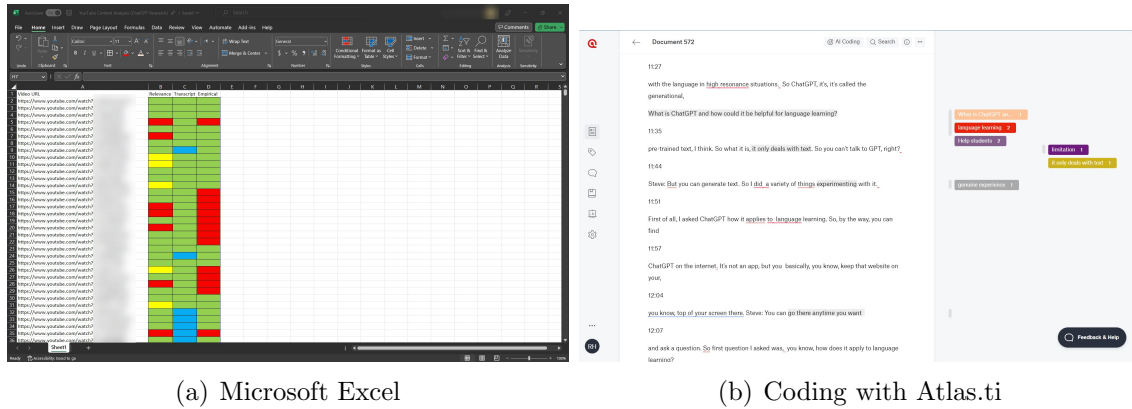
File Home Insert Draw Page Layout Formulas Data Review View Automate Add-ins Help

Comments Share

Wrap Text

Merge & Center

General

Conditional Formatting Format as Table Cell Styles

Insert Delete Format

Sort & Filter Find & Select

Analyze Data

Sensitivity

Undo Clipboard Font Alignment Number Styles Cells Editing Analysis Sensitivity

H7

| | A | B | C | D | E | F | G | H | I | J | K | L | M | N | O | P | Q | R | S |
|---|---|---|---|---|---|---|---|---|---|---|---|---|---|---|---|---|---|---|---|
| 1 | Video URL | Relevance | Transcript | Empirical | | | | | | | | | | | | | | | |
| 2 | https://www.youtube.com/watch? | | | | | | | | | | | | | | | | | | |
| 3 | https://www.youtube.com/watch? | | | | | | | | | | | | | | | | | | |
| 4 | https://www.youtube.com/watch? | | | | | | | | | | | | | | | | | | |
| 5 | https://www.youtube.com/watch? | | | | | | | | | | | | | | | | | | |
| 6 | https://www.youtube.com/watch? | | | | | | | | | | | | | | | | | | |
| 7 | https://www.youtube.com/watch? | | | | | | | | | | | | | | | | | | |
| 8 | https://www.youtube.com/watch? | | | | | | | | | | | | | | | | | | |
| 9 | https://www.youtube.com/watch? | | | | | | | | | | | | | | | | | | |
| 10 | https://www.youtube.com/watch? | | | | | | | | | | | | | | | | | | |
| 11 | https://www.youtube.com/watch? | | | | | | | | | | | | | | | | | | |
| 12 | https://www.youtube.com/watch? | | | | | | | | | | | | | | | | | | |
| 13 | https://www.youtube.com/watch? | | | | | | | | | | | | | | | | | | |
| 14 | https://www.youtube.com/watch? | | | | | | | | | | | | | | | | | | |
| 15 | https://www.youtube.com/watch? | | | | | | | | | | | | | | | | | | |
| 16 | https://www.youtube.com/watch? | | | | | | | | | | | | | | | | | | |
| 17 | https://www.youtube.com/watch? | | | | | | | | | | | | | | | | | | |
| 18 | https://www.youtube.com/watch? | | | | | | | | | | | | | | | | | | |
| 19 | https://www.youtube.com/watch? | | | | | | | | | | | | | | | | | | |
| 20 | https://www.youtube.com/watch? | | | | | | | | | | | | | | | | | | |
| 21 | https://www.youtube.com/watch? | | | | | | | | | | | | | | | | | | |
| 22 | https://www.youtube.com/watch? | | | | | | | | | | | | | | | | | | |
| 23 | https://www.youtube.com/watch? | | | | | | | | | | | | | | | | | | |
| 24 | https://www.youtube.com/watch? | | | | | | | | | | | | | | | | | | |
| 25 | https://www.youtube.com/watch? | | | | | | | | | | | | | | | | | | |
| 26 | https://www.youtube.com/watch? | | | | | | | | | | | | | | | | | | |
| 27 | https://www.youtube.com/watch? | | | | | | | | | | | | | | | | | | |
| 28 | https://www.youtube.com/watch? | | | | | | | | | | | | | | | | | | |
| 29 | https://www.youtube.com/watch? | | | | | | | | | | | | | | | | | | |
| 30 | https://www.youtube.com/watch? | | | | | | | | | | | | | | | | | | |
| 31 | https://www.youtube.com/watch? | | | | | | | | | | | | | | | | | | |
| 32 | https://www.youtube.com/watch? | | | | | | | | | | | | | | | | | | |
| 33 | https://www.youtube.com/watch? | | | | | | | | | | | | | | | | | | |
| 34 | https://www.youtube.com/watch? | | | | | | | | | | | | | | | | | | |
| 35 | https://www.youtube.com/watch? | | | | | | | | | | | | | | | | | | |

Sheet1 +

Ready Accessibility: Good to go 100%

(a) Microsoft Excel

Document 572

AI Coding Search

11:27

with the language in high resonance situations. So ChatGPT, it's, it's called the generational,

What is ChatGPT and how could it be helpful for language learning?

11:35

pre-trained text, I think. So what it is, it only deals with text. So you can't talk to GPT, right?

11:44

Steve: But you can generate text. So I did a variety of things experimenting with it.

11:51

First of all, I asked ChatGPT how it applies to language learning. So, by the way, you can find

11:57

ChatGPT on the internet. It's not an app, but you basically, you know, keep that website on your,

12:04

you know, top of your screen there. Steve: You can go there anytime you want.

12:07

and ask a question. So first question I asked was, you know, how does it apply to language learning?

What is ChatGPT an... 1

language learning 2

Help students 2

limitation 1

it only deals with text 1

genuine experience 1

Feedback & Help

RH

(b) Coding with Atlas.ti